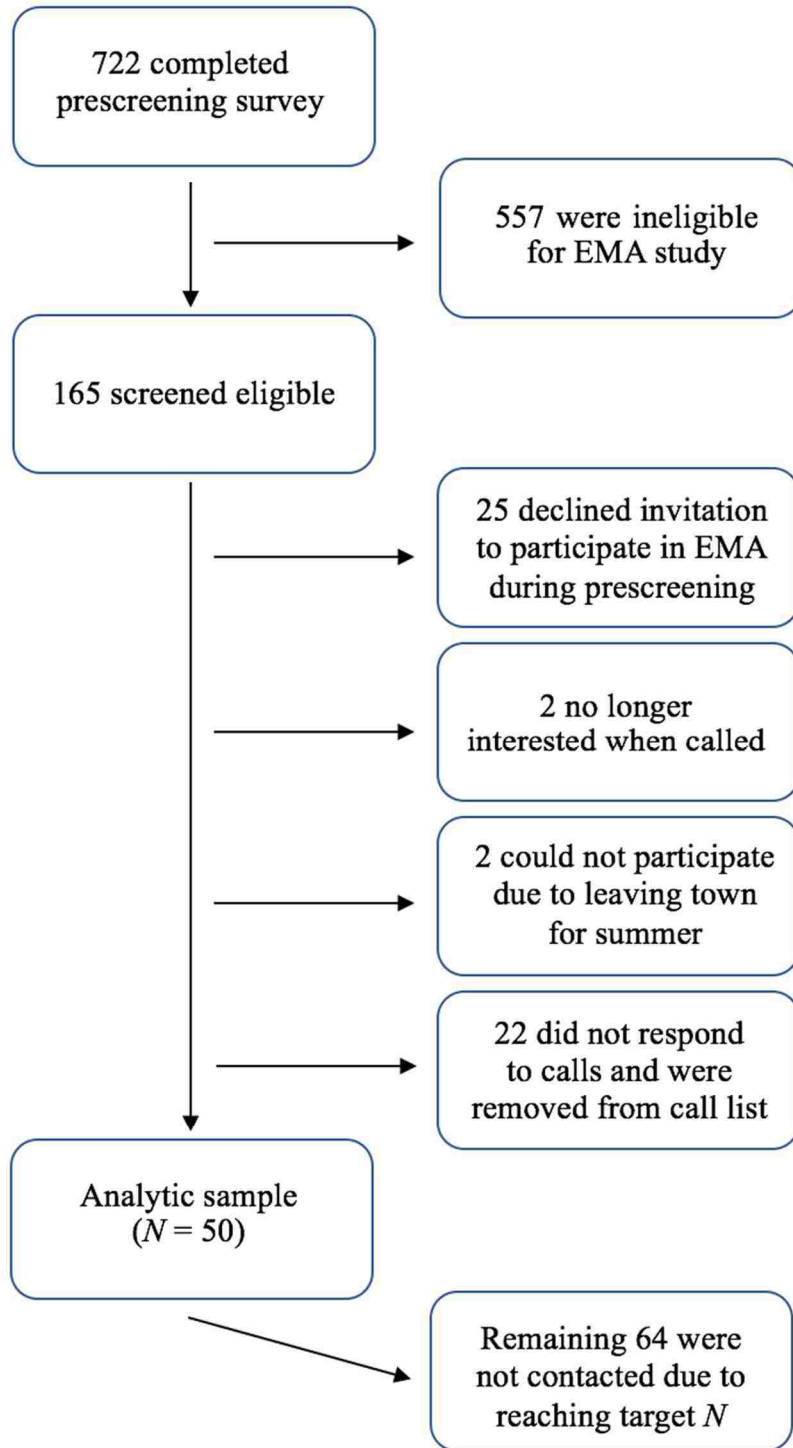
722 completed prescreening survey

557 were ineligible for EMA study

165 screened eligible

25 declined invitation to participate in EMA during prescreening

2 no longer interested when called

2 could not participate due to leaving town for summer

22 did not respond to calls and were removed from call list

Analytic sample ($N = 50$)

Remaining 64 were not contacted due to reaching target $N$